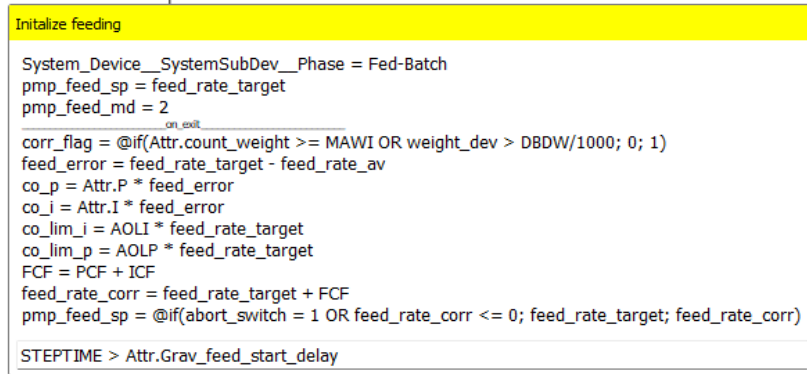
Initalize feeding

System_Device__SystemSubDev__Phase = Fed-Batch
pmp_feed_sp = feed_rate_target
pmp_feed_md = 2

on_exit

corr_flag = @if(Attr.count_weight >= MAWI OR weight_dev > DBDW/1000; 0; 1)
feed_error = feed_rate_target - feed_rate_av
co_p = Attr.P * feed_error
co_i = Attr.I * feed_error
co_lim_i = AOLI * feed_rate_target
co_lim_p = AOLP * feed_rate_target
FCF = PCF + ICF
feed_rate_corr = feed_rate_target + FCF
pmp_feed_sp = @if(abort_switch = 1 OR feed_rate_corr <= 0; feed_rate_target; feed_rate_corr)

STEPTIME > Attr.Grav_feed_start_delay